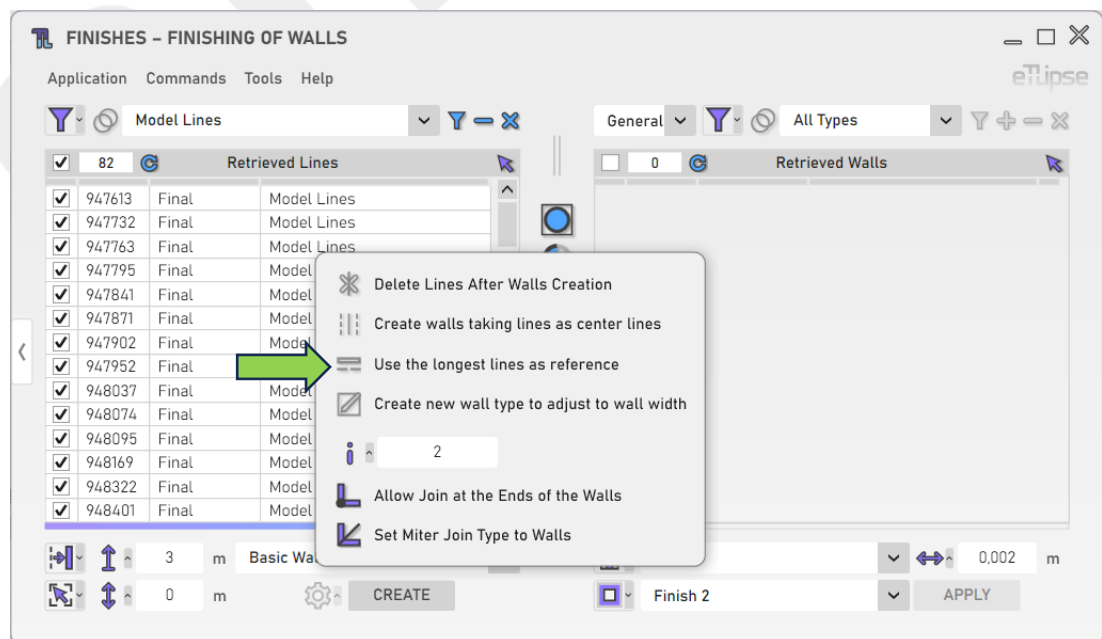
FINISHES – FINISHING OF WALLS

Application Commands Tools Help

eTlipse

Model Lines

General All Types

82 Retrieved Lines

0 Retrieved Walls

| | | | |
|---|---|---|---|
| ✔ | 947613 | Final | Model Lines |
| ✔ | 947732 | Final | Model Lines |
| ✔ | 947763 | Final | Model Lines |
| ✔ | 947795 | Final | Model |
| ✔ | 947841 | Final | Model |
| ✔ | 947871 | Final | Model |
| ✔ | 947902 | Final | Model |
| ✔ | 947952 | Final | Model |
| ✔ | 948037 | Final | Model |
| ✔ | 948074 | Final | Model |
| ✔ | 948095 | Final | Model |
| ✔ | 948169 | Final | Model |
| ✔ | 948322 | Final | Model |
| ✔ | 948401 | Final | Model |

Delete Lines After Walls Creation
Create walls taking lines as center lines
Use the longest lines as reference
Create new wall type to adjust to wall width
2
Allow Join at the Ends of the Walls
Set Miter Join Type to Walls

3 m Basic Wa

0 m CREATE

0,002 m

Finish 2 APPLY